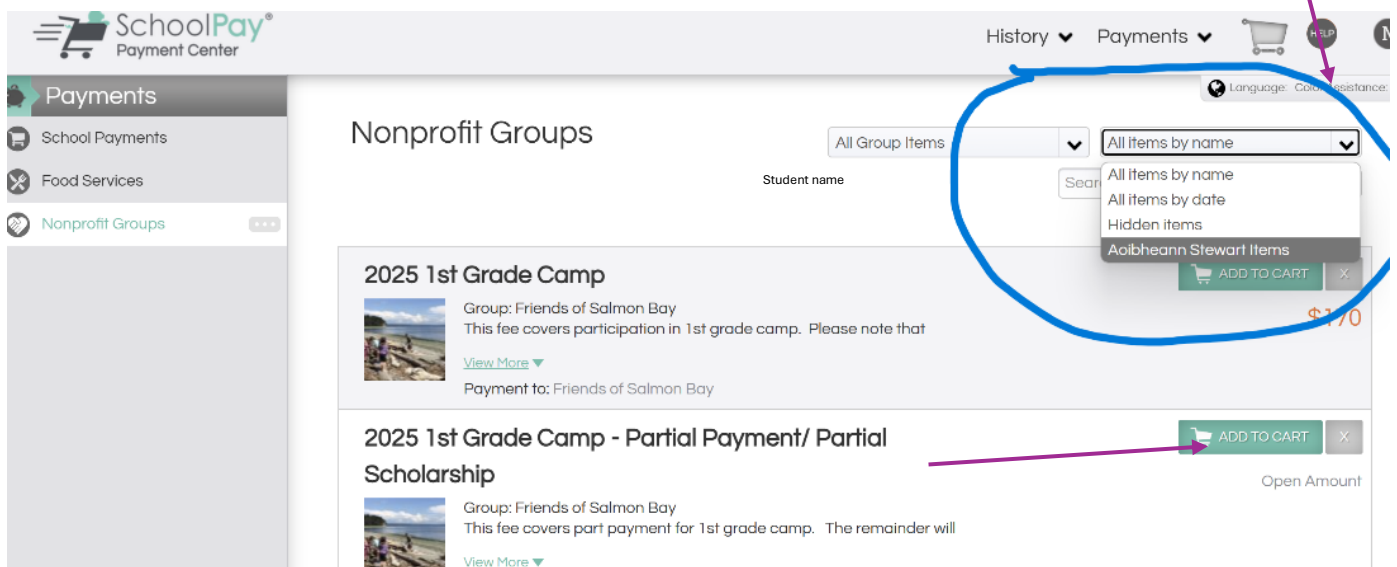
SchoolPay®
Payment Center

History Payments HELP M

Language: Colo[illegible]ssistance:

Payments
School Payments
Food Services
Nonprofit Groups

Nonprofit Groups

All Group Items
All items by name

Student name

Searc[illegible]

All items by name
All items by date
Hidden items
Aoibheann Stewart Items

2025 1st Grade Camp
ADD TO CART X
Group: Friends of Salmon Bay
This fee covers participation in 1st grade camp. Please note that
$1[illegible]0
View More
Payment to: Friends of Salmon Bay

2025 1st Grade Camp - Partial Payment/ Partial Scholarship
ADD TO CART X
Open Amount
Group: Friends of Salmon Bay
This fee covers part payment for 1st grade camp. The remainder will
View More